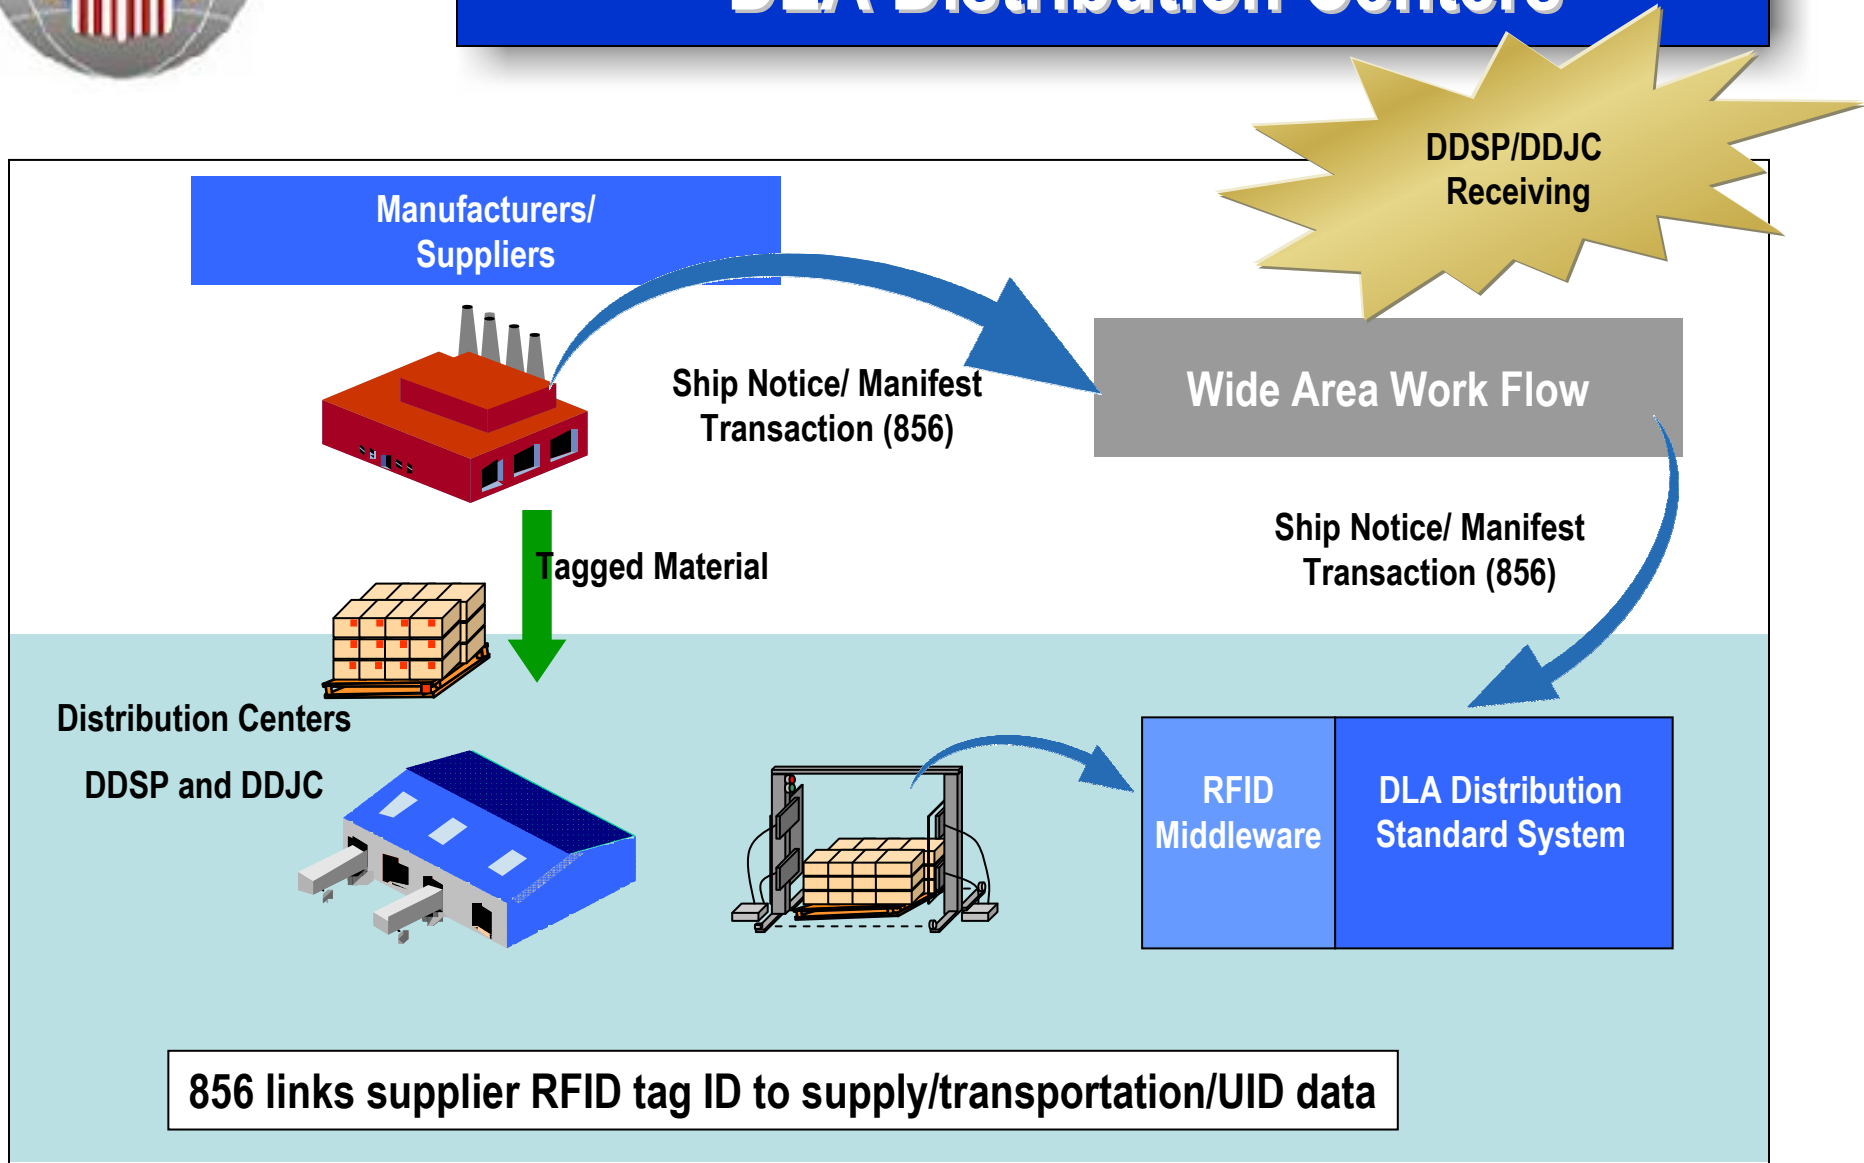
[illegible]

DDSP/DDJC Receiving

Manufacturers/ Suppliers

Ship Notice/ Manifest Transaction (856)

Wide Area Work Flow

Tagged Material

Ship Notice/ Manifest Transaction (856)

Distribution Centers

DDSP and DDJC

RFID Middleware

DLA Distribution Standard System

856 links supplier RFID tag ID to supply/transportation/UID data